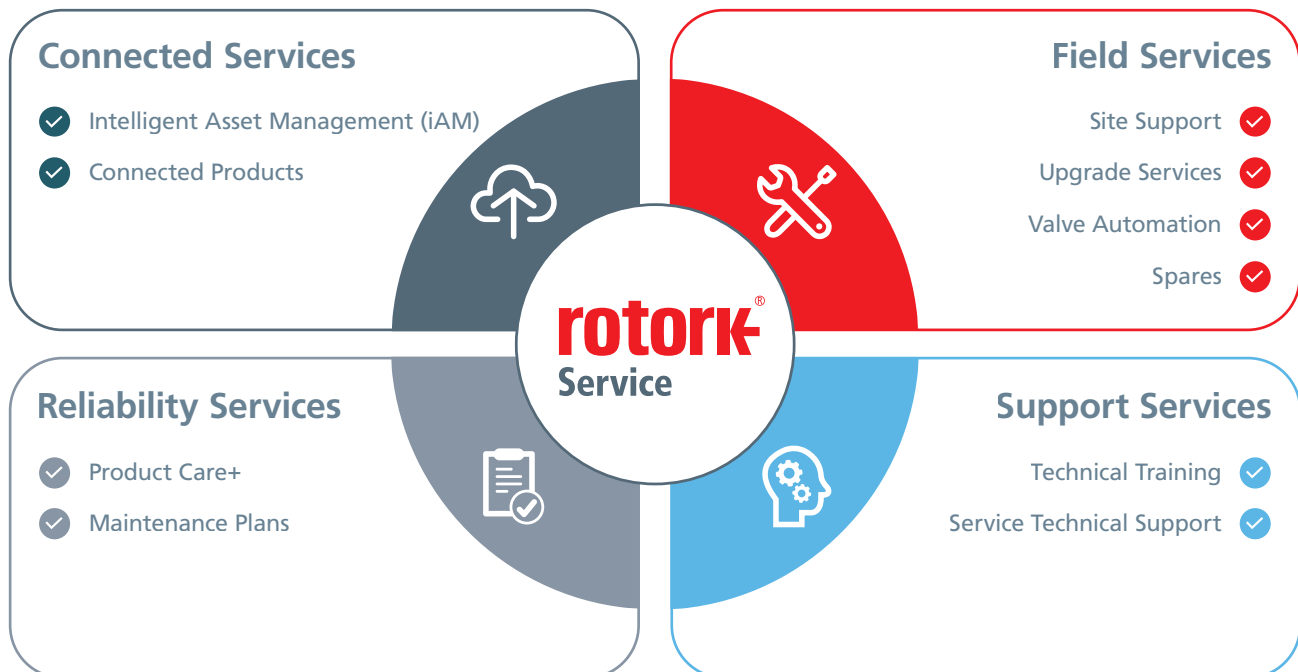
Connected Services

Intelligent Asset Management (iAM)

Connected Products

Field Services

Site Support

Upgrade Services

Valve Automation

Spares

rotork®
Service

Reliability Services

Product Care+

Maintenance Plans

Support Services

Technical Training

Service Technical Support